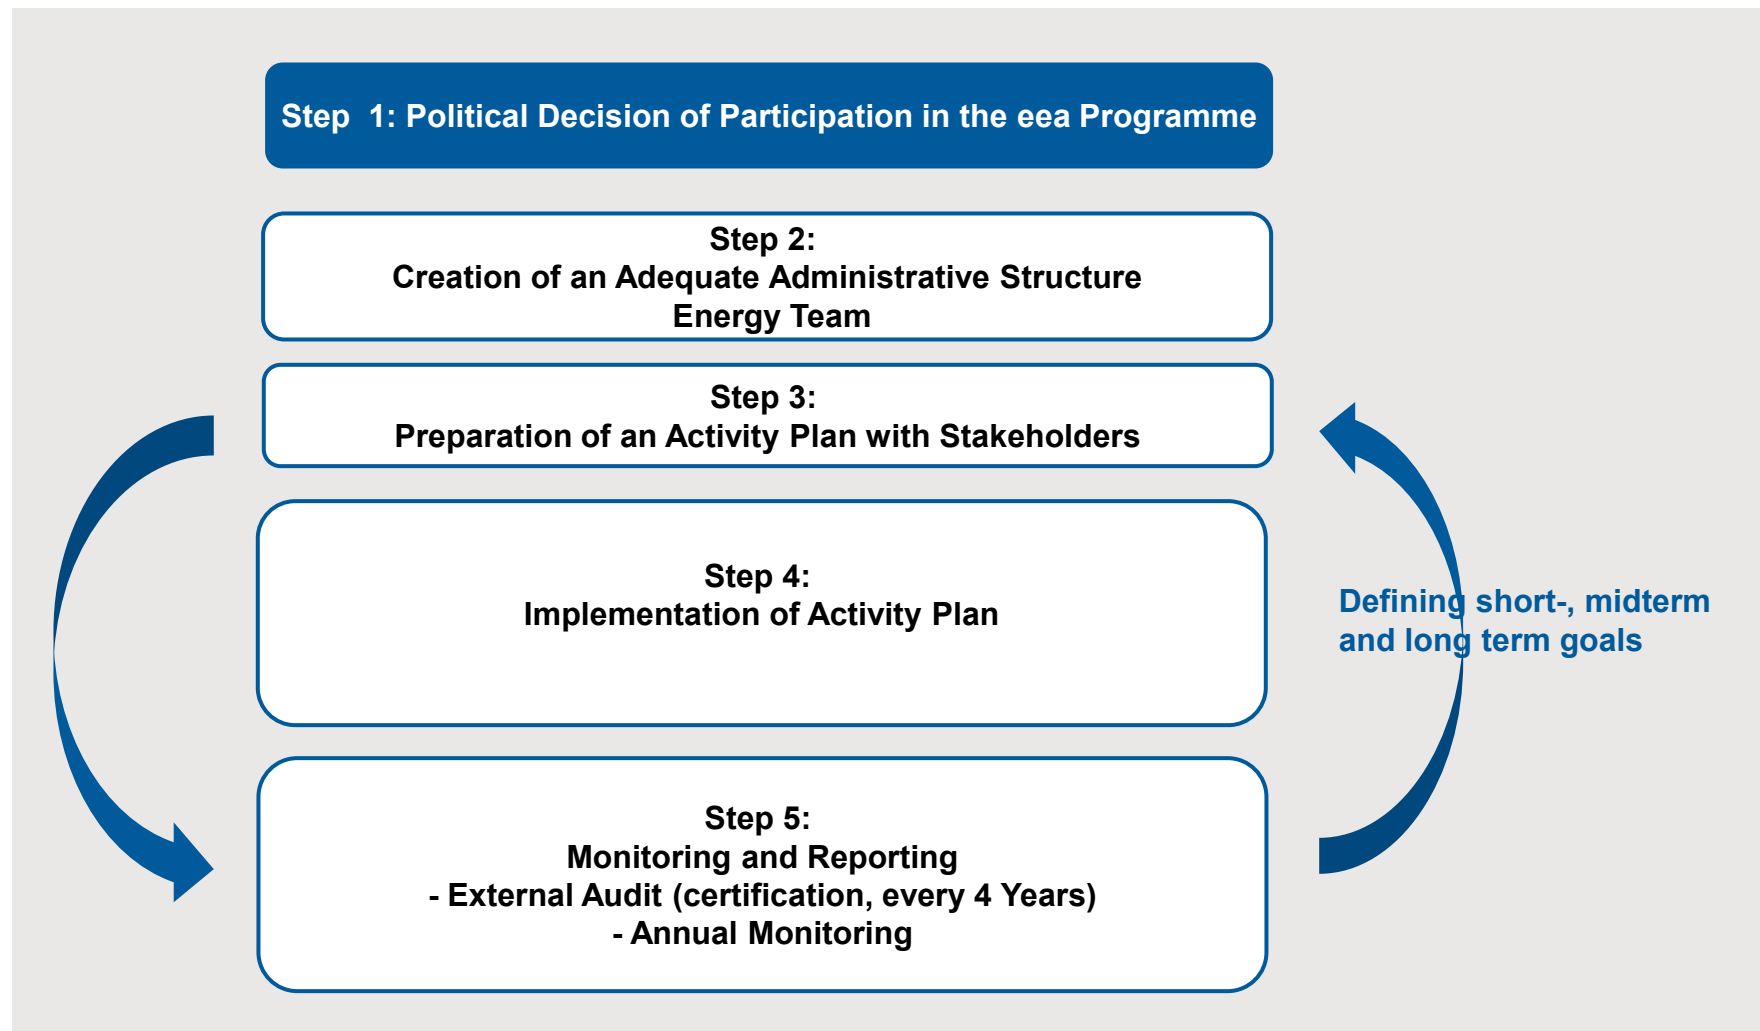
Step 1: Political Decision of Participation in the eea Programme

Step 2:
Creation of an Adequate Administrative Structure
Energy Team

Step 3:
Preparation of an Activity Plan with Stakeholders

Step 4:
Implementation of Activity Plan

Step 5:
Monitoring and Reporting
- External Audit (certification, every 4 Years)
- Annual Monitoring

Defining short-, midterm and long term goals